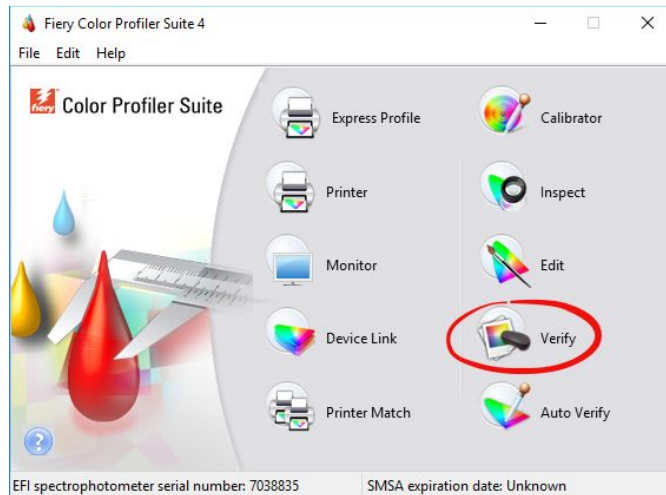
Fiery Color Profiler Suite 4

File Edit Help

fiery Color Profiler Suite

Express Profile

Calibrator

Printer

Inspect

Monitor

Edit

Device Link

Verify

Printer Match

Auto Verify

?

EFI spectrophotometer serial number: 7038835

SMSA expiration date: Unknown